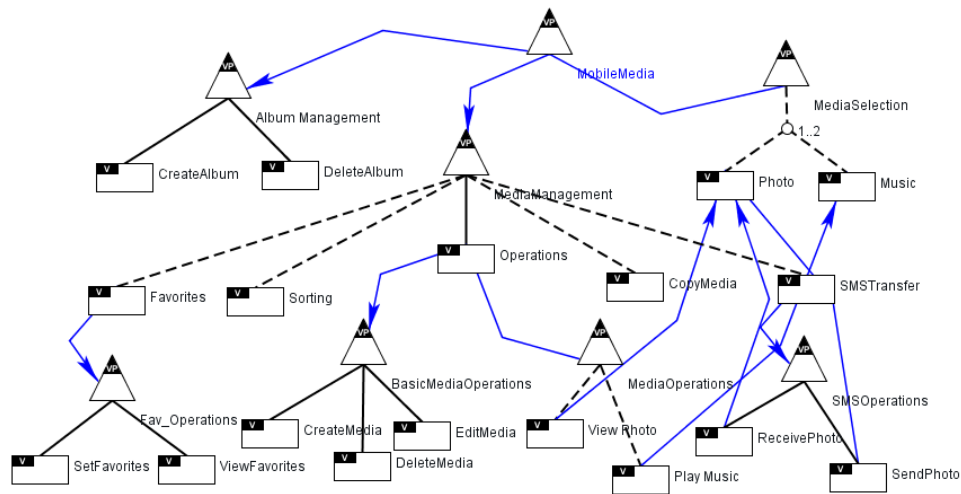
VP
MobileMedia
VP
Album Management
VP
MediaSelection
1..2
V
CreateAlbum
V
DeleteAlbum
VP
MediaManagement
V
Photo
V
Music
V
Operations
V
CopyMedia
V
SMSTransfer
V
Favorites
V
Sorting
VP
BasicMediaOperations
VP
MediaOperations
VP
SMSOperations
VP
Fav_Operations
V
CreateMedia
V
EditMedia
V
View Photo
V
ReceivePhoto
V
SetFavorites
V
ViewFavorites
V
DeleteMedia
V
Play Music
V
SendPhoto